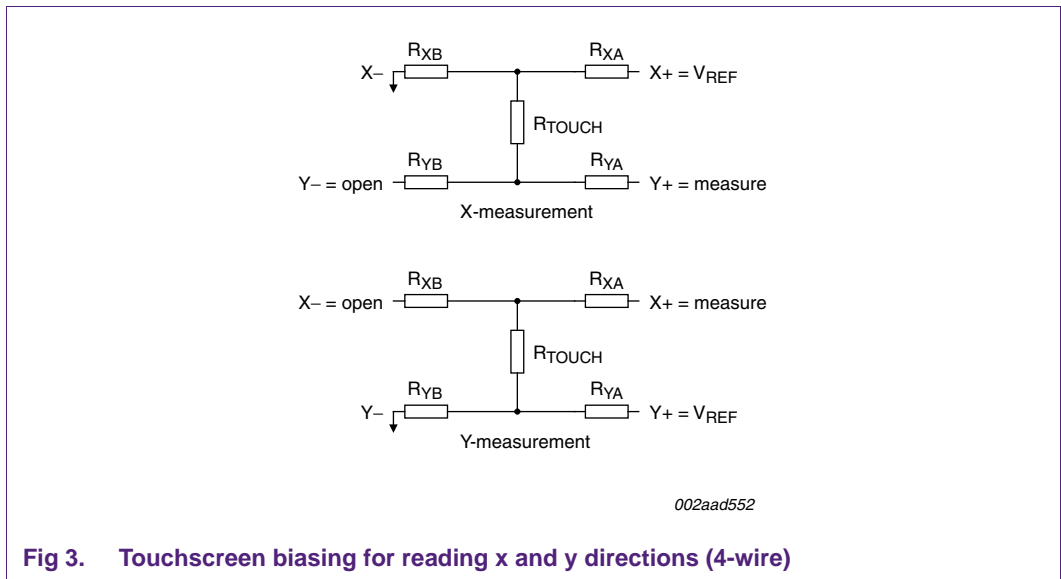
$R_{XB}$

$R_{XA}$

X−

X+ = $V_{REF}$

$R_{TOUCH}$

$R_{YB}$

$R_{YA}$

Y− = open

Y+ = measure

X-measurement

$R_{XB}$

$R_{XA}$

X− = open

X+ = measure

$R_{TOUCH}$

$R_{YB}$

$R_{YA}$

Y−

Y+ = $V_{REF}$

Y-measurement

002aad552

Fig 3. Touchscreen biasing for reading x and y directions (4-wire)